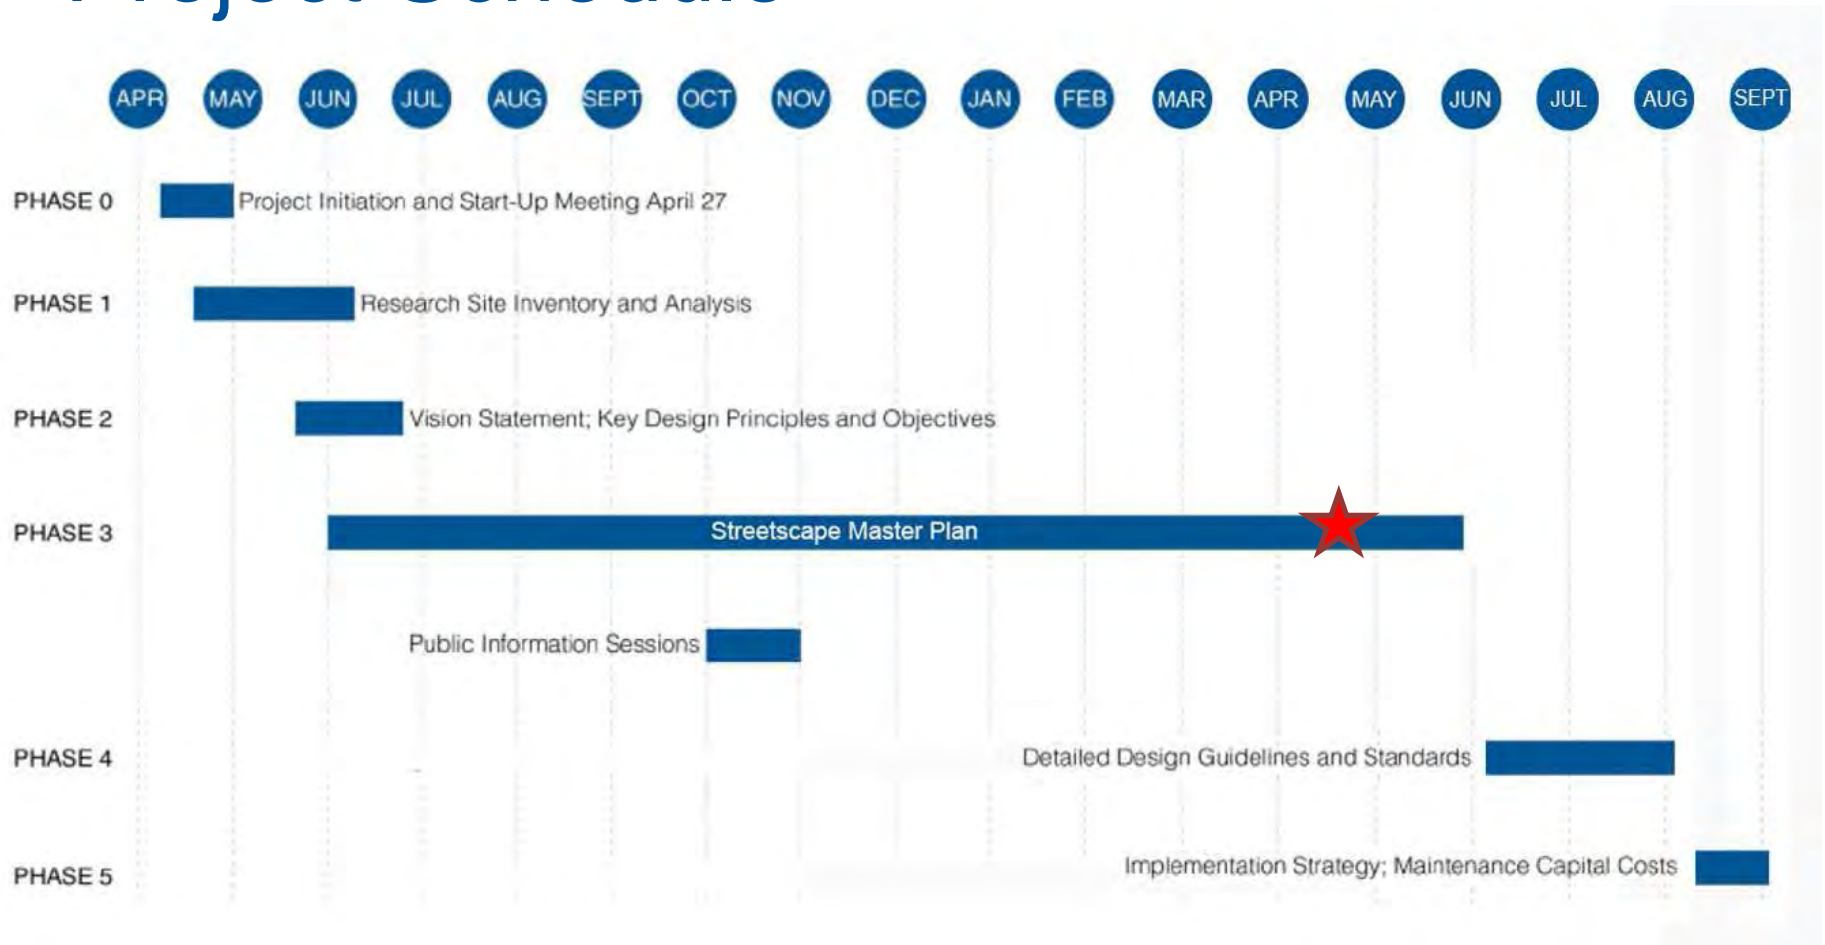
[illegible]

APR MAY JUN JUL AUG SEPT OCT NOV DEC JAN FEB MAR APR MAY JUN JUL AUG SEPT

PHASE 0 Project Initiation and Start-Up Meeting April 27

PHASE 1 Research Site Inventory and Analysis

PHASE 2 Vision Statement; Key Design Principles and Objectives

PHASE 3 Streetscape Master Plan

Public Information Sessions

PHASE 4 Detailed Design Guidelines and Standards

PHASE 5 Implementation Strategy; Maintenance Capital Costs